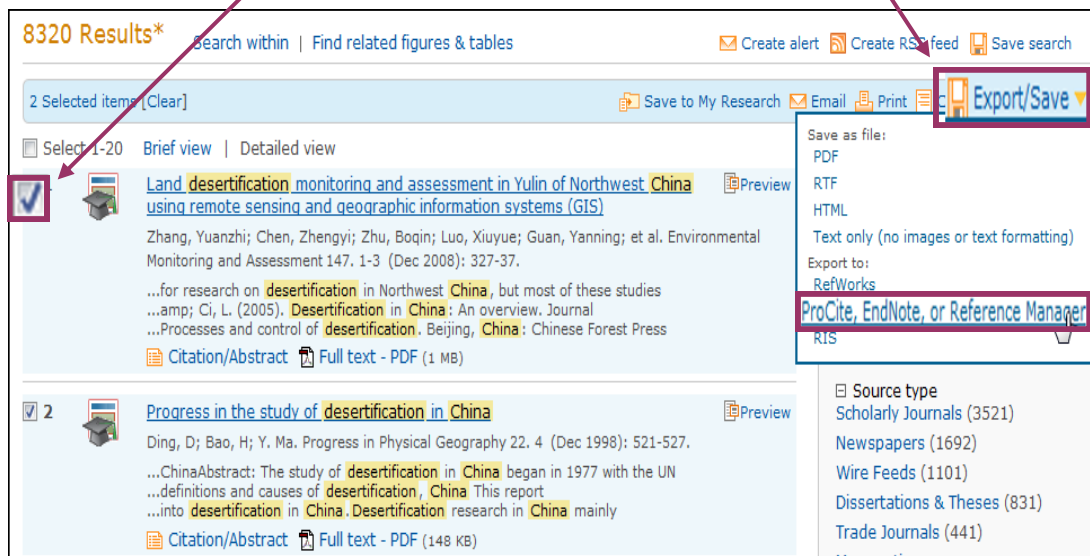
8320 Results*

Search within | Find related figures & tables

Create alert Create RSS feed Save search

2 Selected items [Clear]

Save to My Research Email Print Export/Save

Select 1-20 Brief view | Detailed view

Save as file:
PDF
RTF
HTML
Text only (no images or text formatting)
Export to:
RefWorks
ProCite, EndNote, or Reference Manager
RIS

Land desertification monitoring and assessment in Yulin of Northwest China using remote sensing and geographic information systems (GIS)

Preview

Zhang, Yuanzhi; Chen, Zhengyi; Zhu, Boqin; Luo, Xiuyue; Guan, Yanning; et al. Environmental Monitoring and Assessment 147. 1-3 (Dec 2008): 327-37.

...for research on desertification in Northwest China, but most of these studies
...amp; Ci, L. (2005). Desertification in China: An overview. Journal
...Processes and control of desertification. Beijing, China: Chinese Forest Press

Citation/Abstract Full text - PDF (1 MB)

2

Progress in the study of desertification in China

Preview

Ding, D; Bao, H; Y. Ma. Progress in Physical Geography 22. 4 (Dec 1998): 521-527.

...ChinaAbstract: The study of desertification in China began in 1977 with the UN
...definitions and causes of desertification, China This report
...into desertification in China. Desertification research in China mainly

Citation/Abstract Full text - PDF (148 KB)

Source type
Scholarly Journals (3521)
Newspapers (1692)
Wire Feeds (1101)
Dissertations & Theses (831)
Trade Journals (441)